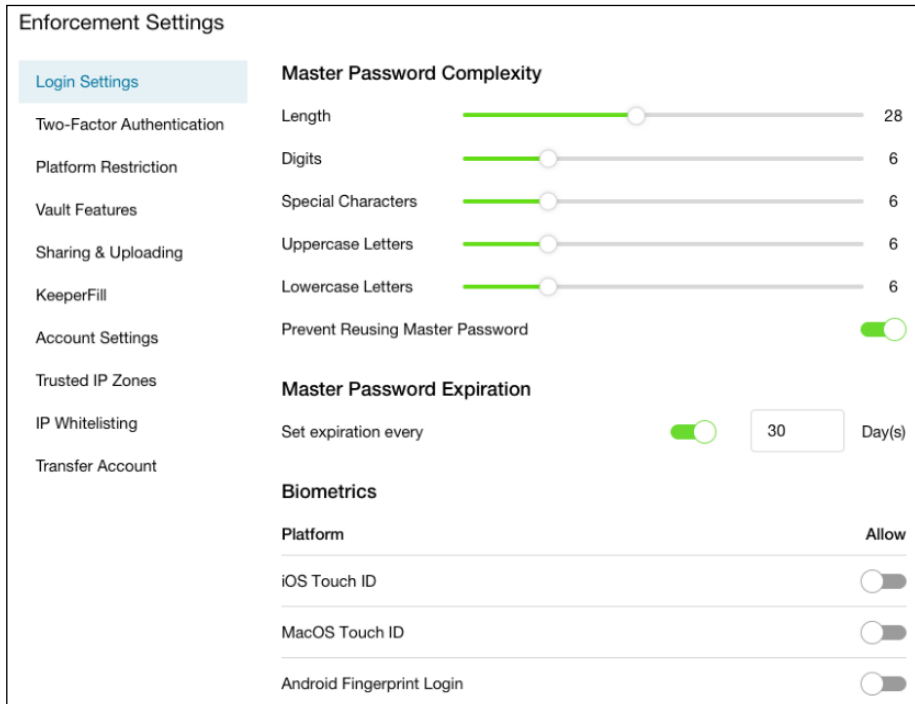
Enforcement Settings

Login Settings
Two-Factor Authentication
Platform Restriction
Vault Features
Sharing & Uploading
KeeperFill
Account Settings
Trusted IP Zones
IP Whitelisting
Transfer Account

Master Password Complexity

| | |
|---|---|
| Length | 28 |
| Digits | 6 |
| Special Characters | 6 |
| Uppercase Letters | 6 |
| Lowercase Letters | 6 |

Prevent Reusing Master Password

Master Password Expiration

Set expiration every 30 Day(s)

Biometrics

| Platform | Allow |
|---|---|
| iOS Touch ID | |
| MacOS Touch ID | |
| Android Fingerprint Login | |